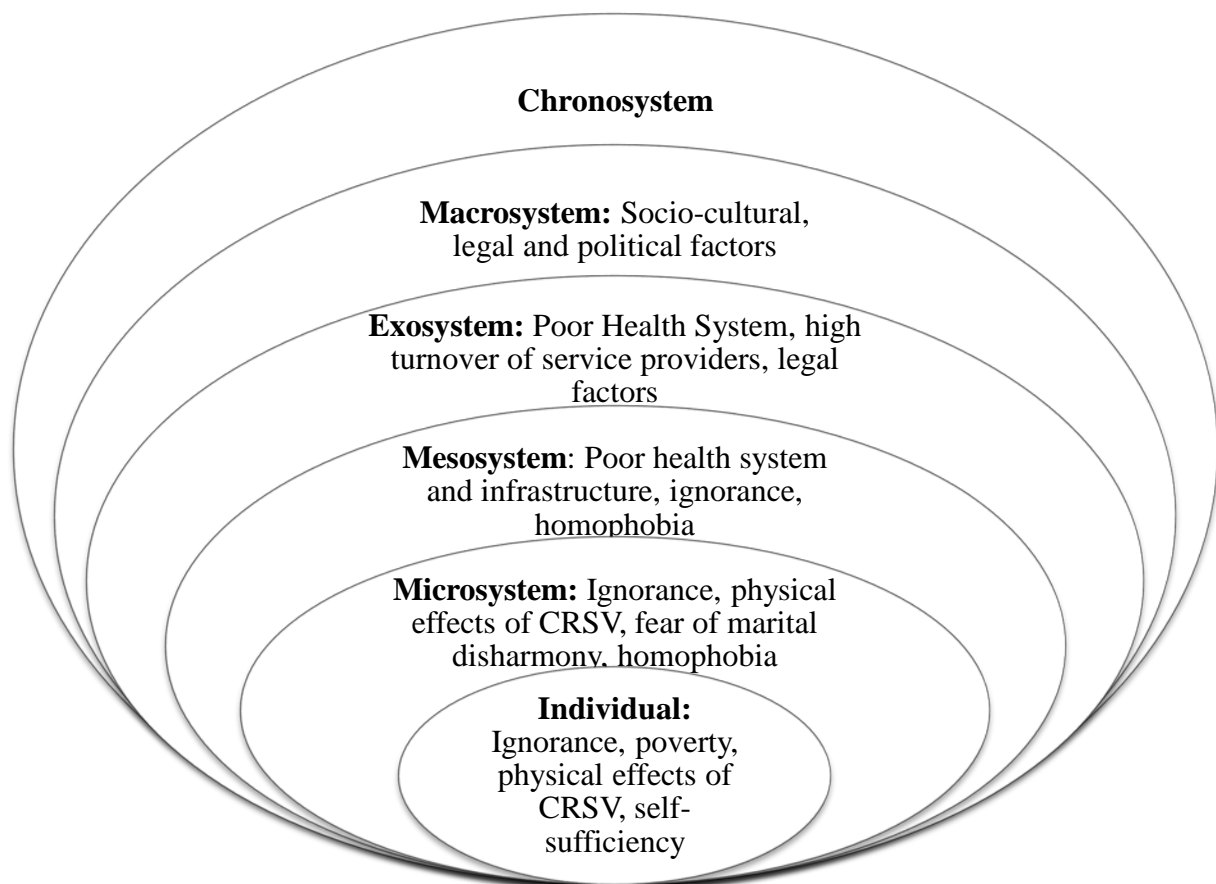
**Chronosystem**

**Macrosystem:** Socio-cultural, legal and political factors

**Exosystem:** Poor Health System, high turnover of service providers, legal factors

**Mesosystem**: Poor health system and infrastructure, ignorance, homophobia

**Microsystem:** Ignorance, physical effects of CRSV, fear of marital disharmony, homophobia

**Individual:** Ignorance, poverty, physical effects of CRSV, self-sufficiency